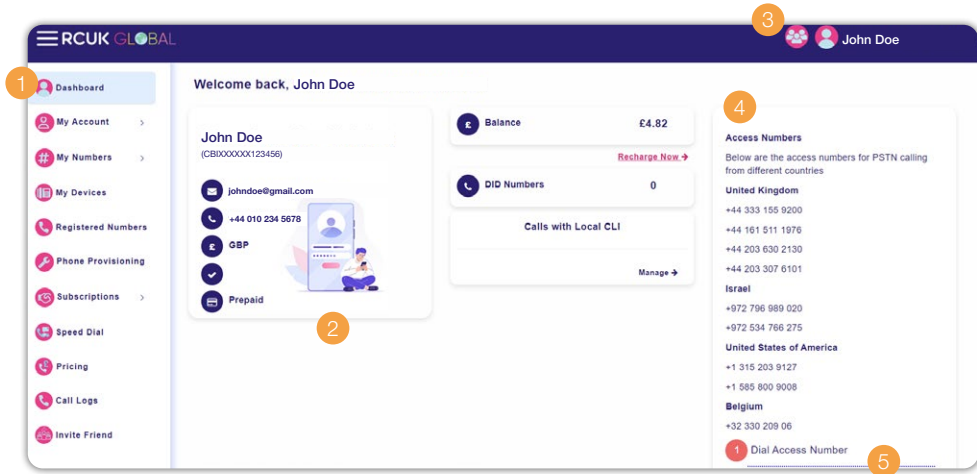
RCUK GLOBAL

3

John Doe

1

Dashboard

My Account

My Numbers

My Devices

Registered Numbers

Phone Provisioning

Subscriptions

Speed Dial

Pricing

Call Logs

Invite Friend

Welcome back, John Doe

John Doe

(CBIXXXXXX123456)

johndoe@gmail.com

+44 010 234 5678

GBP

Prepaid

2

Balance

£4.82

Recharge Now →

DID Numbers

0

Calls with Local CLI

Manage →

4

Access Numbers

Below are the access numbers for PSTN calling from different countries

United Kingdom

+44 333 155 9200

+44 161 511 1976

+44 203 630 2130

+44 203 307 6101

Israel

+972 796 989 020

+972 534 766 275

United States of America

+1 315 203 9127

+1 585 800 9008

Belgium

+32 330 209 06

1 Dial Access Number

5